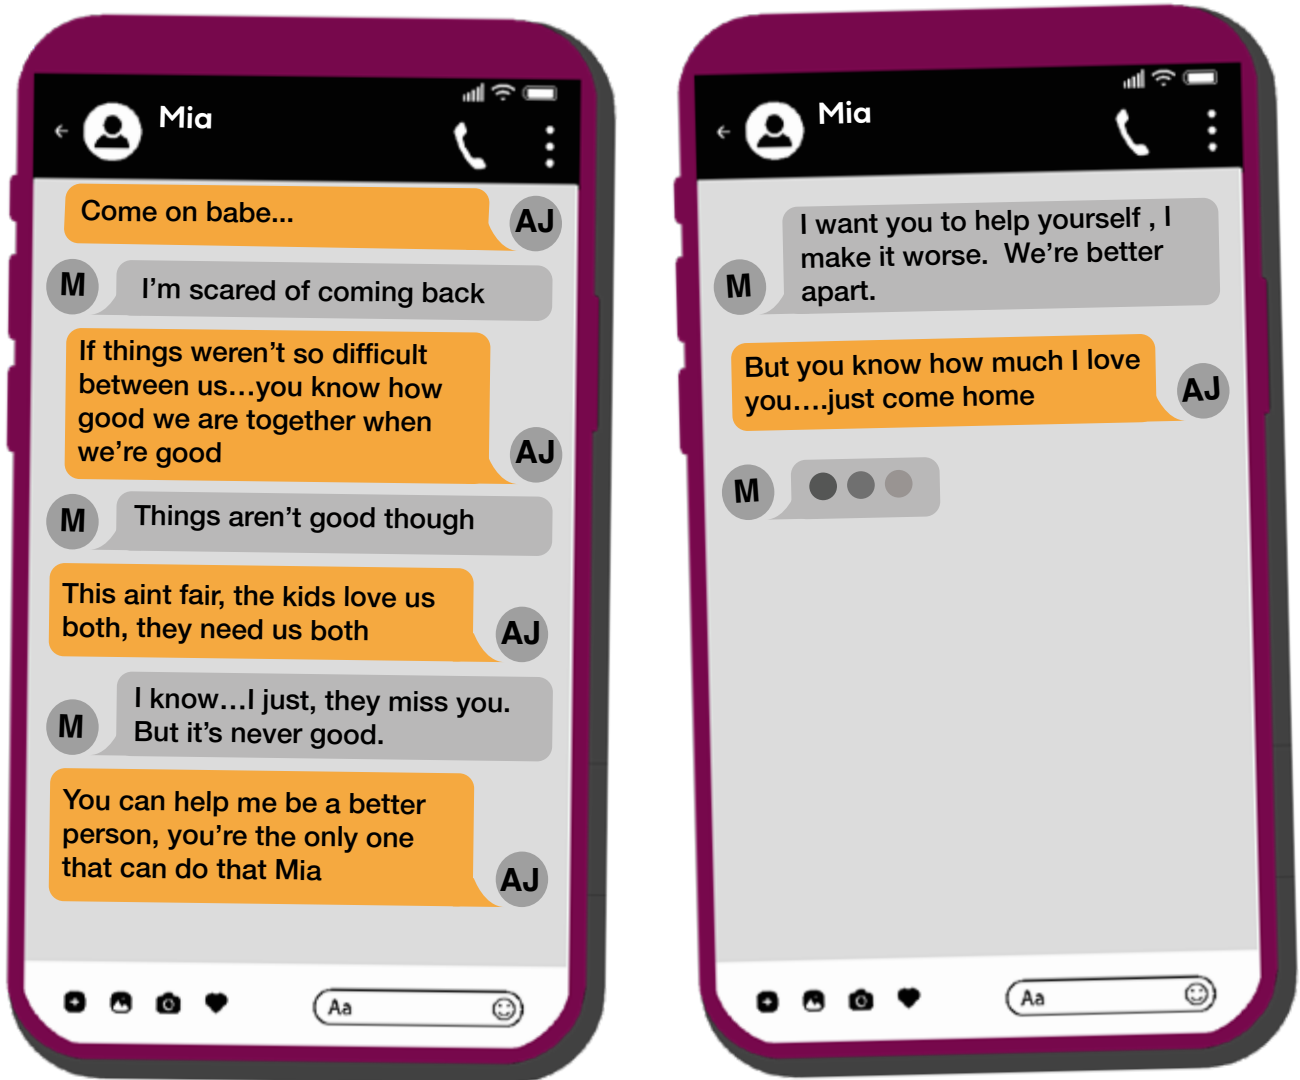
Mia

Come on babe...
AJ

M
I'm scared of coming back

If things weren't so difficult between us...you know how good we are together when we're good
AJ

M
Things aren't good though

This aint fair, the kids love us both, they need us both
AJ

M
I know...I just, they miss you. But it's never good.

You can help me be a better person, you're the only one that can do that Mia
AJ

Aa

Mia

M
I want you to help yourself , I make it worse. We're better apart.

But you know how much I love you....just come home
AJ

M

Aa